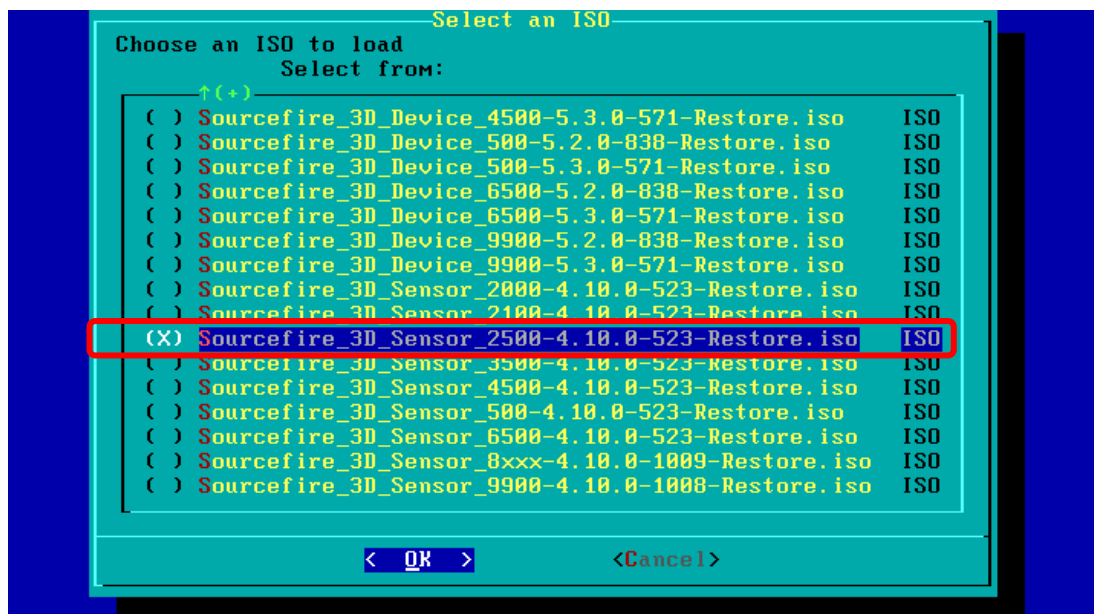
Select an ISO

Choose an ISO to load
Select from:

↑(+)

( ) Sourcefire_3D_Device_4500-5.3.0-571-Restore.iso ISO
( ) Sourcefire_3D_Device_500-5.2.0-838-Restore.iso ISO
( ) Sourcefire_3D_Device_500-5.3.0-571-Restore.iso ISO
( ) Sourcefire_3D_Device_6500-5.2.0-838-Restore.iso ISO
( ) Sourcefire_3D_Device_6500-5.3.0-571-Restore.iso ISO
( ) Sourcefire_3D_Device_9900-5.2.0-838-Restore.iso ISO
( ) Sourcefire_3D_Device_9900-5.3.0-571-Restore.iso ISO
( ) Sourcefire_3D_Sensor_2000-4.10.0-523-Restore.iso ISO
( ) Sourcefire_3D_Sensor_2100-4.10.0-523-Restore.iso ISO
(X) Sourcefire_3D_Sensor_2500-4.10.0-523-Restore.iso ISO
( ) Sourcefire_3D_Sensor_3500-4.10.0-523-Restore.iso ISO
( ) Sourcefire_3D_Sensor_4500-4.10.0-523-Restore.iso ISO
( ) Sourcefire_3D_Sensor_500-4.10.0-523-Restore.iso ISO
( ) Sourcefire_3D_Sensor_6500-4.10.0-523-Restore.iso ISO
( ) Sourcefire_3D_Sensor_8xxx-4.10.0-1009-Restore.iso ISO
( ) Sourcefire_3D_Sensor_9900-4.10.0-1008-Restore.iso ISO

< OK > <Cancel>